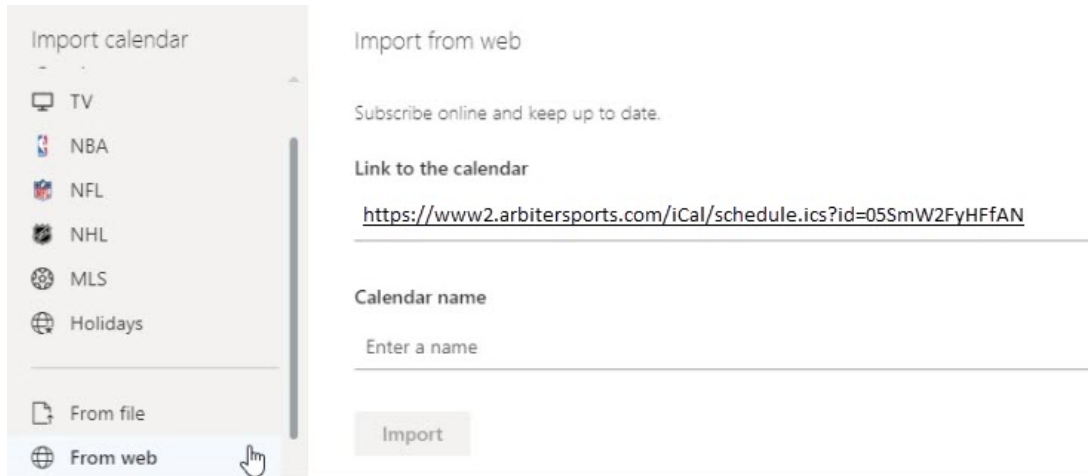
Import calendar

TV

NBA

NFL

NHL

MLS

Holidays

From file

From web

Import from web

Subscribe online and keep up to date.

Link to the calendar

https://www2.arbitersports.com/iCal/schedule.ics?id=05SmW2FyHFfAN

Calendar name

Enter a name

Import